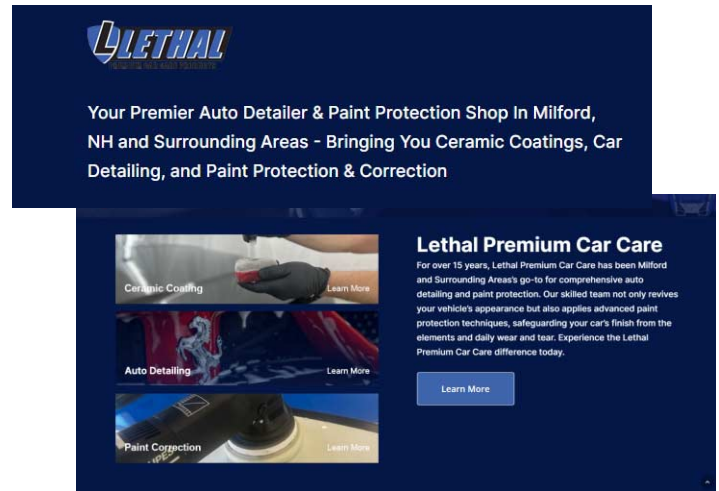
LETHAL
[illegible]

Your Premier Auto Detailer & Paint Protection Shop In Milford, NH and Surrounding Areas - Bringing You Ceramic Coatings, Car Detailing, and Paint Protection & Correction

Ceramic Coating
Learn More

Auto Detailing
Learn More

Paint Correction
Learn More

Lethal Premium Car Care

For over 15 years, Lethal Premium Car Care has been Milford and Surrounding Areas's go-to for comprehensive auto detailing and paint protection. Our skilled team not only revives your vehicle's appearance but also applies advanced paint protection techniques, safeguarding your car's finish from the elements and daily wear and tear. Experience the Lethal Premium Car Care difference today.

Learn More